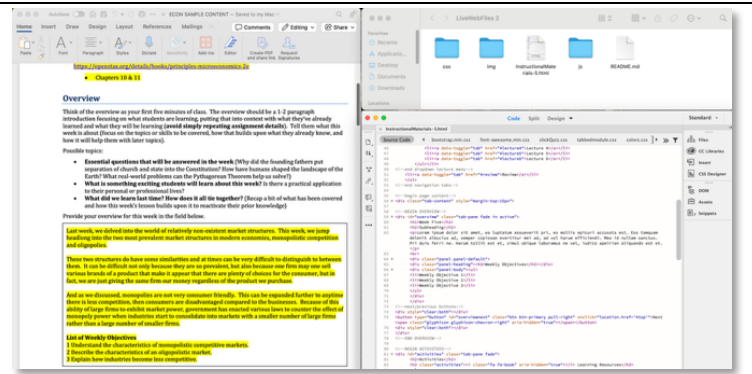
ECON SAMPLE CONTENT — Saved to my Mac

Home Insert Draw Design Layout References Mailings Comments Editing Share

https://openstax.org/details/books/principles-microeconomics-2e

• Chapters 10 & 11

Overview

Think of the overview as your first five minutes of class. The overview should be a 1-2 paragraph introduction focusing on what students are learning, putting that into context with what they've already learned and what they will be learning (avoid simply repeating assignment details). Tell them what this week is about (focus on the topics or skills to be covered, how that builds upon what they already know, and how it will help them with later topics).

Possible topics:

• Essential questions that will be answered in the week (Why did the founding fathers put separation of church and state into the Constitution? How have humans shaped the landscape of the Earth? What real world problems can the Pythagorean Theorem help us solve?)
• What is something exciting students will learn about this week? Is there a practical application to their personal or professional lives?
• What did we learn last time? How does it all tie together? (Recap a bit of what has been covered and how this week's lesson builds upon it to reactivate their prior knowledge)

Provide your overview for this week in the field below.

Last week, we delved into the world of relatively non-existent market structures. This week, we jump headlong into the two most prevalent market structures in modern economies, monopolistic competition and oligopolies.

These two structures do have some similarities and at times can be very difficult to distinguish to between them. It can be difficult not only because they are so prevalent, but also because one firm may one sell various brands of a product that makes it appear that there are plenty of choices for the consumer, but in fact, we are just giving the same firm our money regardless of the product we purchase.

And as we discussed, monopolies are not very consumer friendly. This can be expanded further to anytime there is less competition, then consumers are disadvantaged compared to the businesses. Because of this ability of large firms to exhibit market power, government has enacted various laws to counter the effect of monopoly power when industries start to consolidate into markets with a smaller number of large firms rather than a large number of smaller firms.

List of Weekly Objectives
1 Understand the characteristics of monopolistic competitive markets.
2 Describe the characteristics of an oligopolistic market.
3 Explain how industries become less competitive.

LiveWebFiles 2

css img InstructionalMaterials-5.html js README.md

Code Split Design Standard

Source Code bootstrap.min.css font-awesome.min.css slickQuiz.css tabbedmodule.css colors.css

Files CC Libraries Insert CSS Designer DOM Assets Snippets

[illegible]